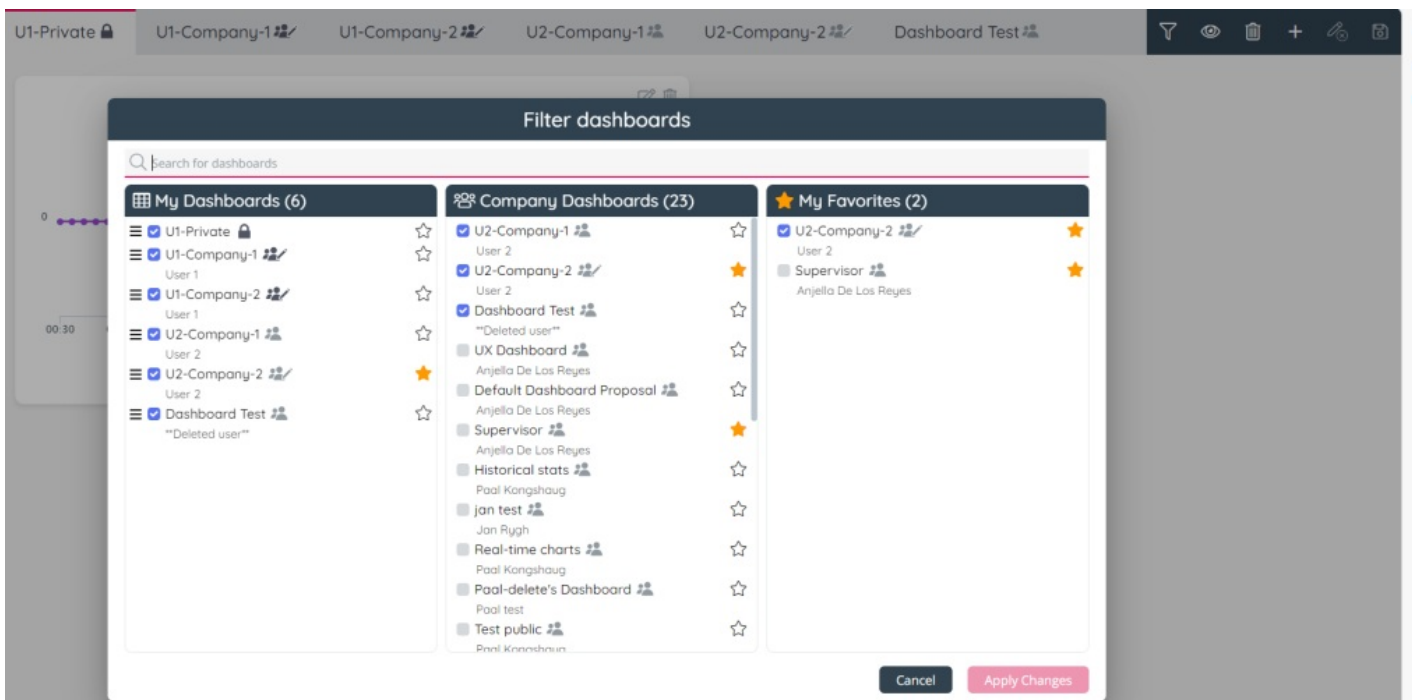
U1-Private U1-Company-1 U1-Company-2 U2-Company-1 U2-Company-2 Dashboard Test

0

00:30

Filter dashboards

Search for dashboards

My Dashboards (6)

U1-Private

U1-Company-1
User 1

U1-Company-2
User 1

U2-Company-1
User 2

U2-Company-2
User 2

Dashboard Test
**Deleted user**

Company Dashboards (23)

U2-Company-1
User 2

U2-Company-2
User 2

Dashboard Test
**Deleted user**

UX Dashboard
Anjella De Los Reyes

Default Dashboard Proposal
Anjella De Los Reyes

Supervisor
Anjella De Los Reyes

Historical stats
Paal Kongshaug

jan test
Jan Rygh

Real-time charts
Paal Kongshaug

Paal-delete's Dashboard
Paal test

Test public
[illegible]

My Favorites (2)

U2-Company-2
User 2

Supervisor
Anjella De Los Reyes

Cancel

Apply Changes